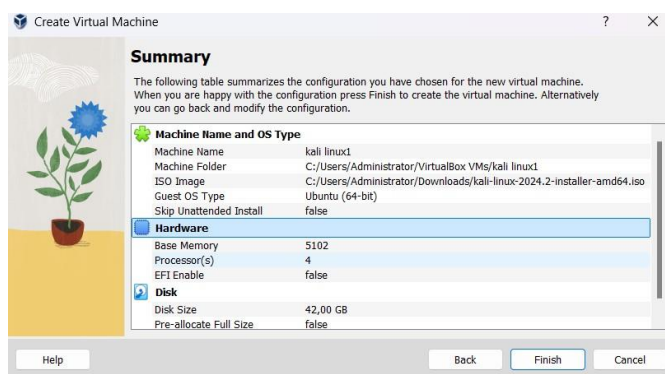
Create Virtual Machine

?

X

Summary

The following table summarizes the configuration you have chosen for the new virtual machine. When you are happy with the configuration press Finish to create the virtual machine. Alternatively you can go back and modify the configuration.

Machine Name and OS Type

| | |
|---|---|
| Machine Name | kali linux1 |
| Machine Folder | C:/Users/Administrator/VirtualBox VMs/kali linux1 |
| ISO Image | C:/Users/Administrator/Downloads/kali-linux-2024.2-installer-amd64.iso |
| Guest OS Type | Ubuntu (64-bit) |
| Skip Unattended Install | false |

Hardware

| | |
|---|---|
| Base Memory | 5102 |
| Processor(s) | 4 |
| EFI Enable | false |

Disk

| | |
|---|---|
| Disk Size | 42,00 GB |
| Pre-allocate Full Size | false |

Help

Back

Finish

Cancel